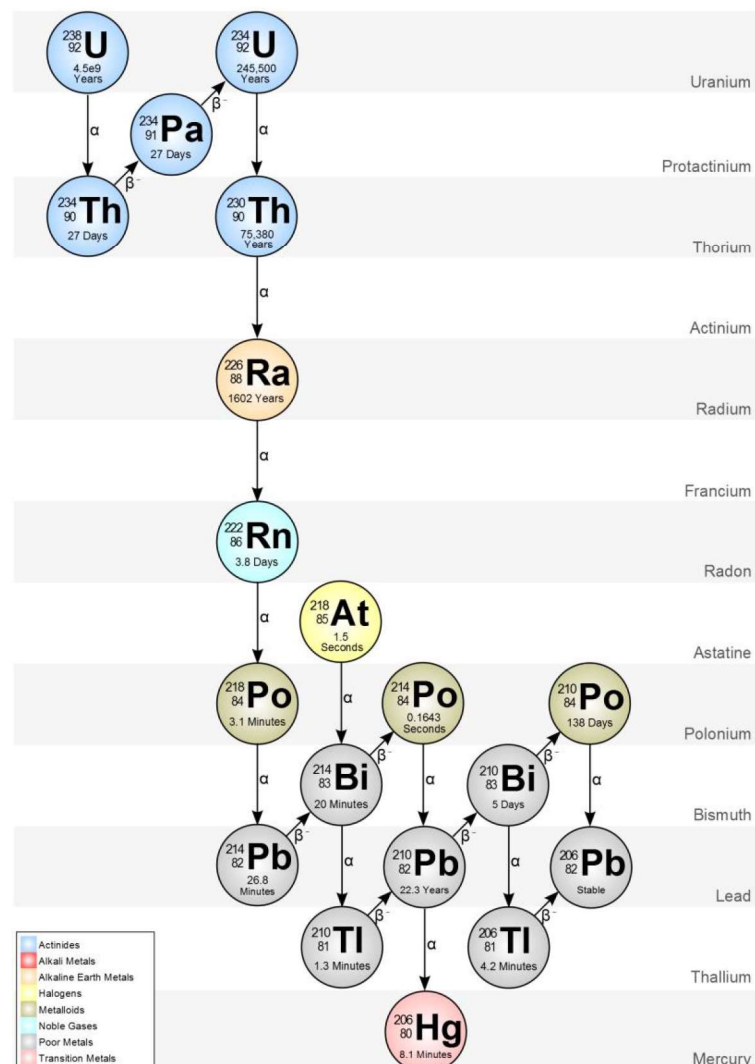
$^{238}_{92}$U
4.5e9 Years

$^{234}_{92}$U
245,500 Years

Uranium

α

$^{234}_{91}$Pa
27 Days

β⁻

β⁻

α

Protactinium

$^{234}_{90}$Th
27 Days

$^{230}_{90}$Th
75,380 Years

Thorium

α

Actinium

$^{226}_{88}$Ra
1602 Years

Radium

α

Francium

$^{222}_{86}$Rn
3.8 Days

Radon

α

$^{218}_{85}$At
1.5 Seconds

Astatine

$^{218}_{84}$Po
3.1 Minutes

α

$^{214}_{84}$Po
0.1643 Seconds

$^{210}_{84}$Po
138 Days

Polonium

α

$^{214}_{83}$Bi
20 Minutes

β⁻

α

$^{210}_{83}$Bi
5 Days

β⁻

α

Bismuth

$^{214}_{82}$Pb
26.8 Minutes

β⁻

α

$^{210}_{82}$Pb
22.3 Years

β⁻

α

$^{206}_{82}$Pb
Stable

Lead

$^{210}_{81}$Tl
1.3 Minutes

β⁻

α

$^{206}_{81}$Tl
4.2 Minutes

β⁻

Thallium

Actinides
Alkali Metals
Alkaline Earth Metals
Halogens
Metalloids
Noble Gases
Poor Metals
Transition Metals

$^{206}_{80}$Hg
8.1 Minutes

Mercury